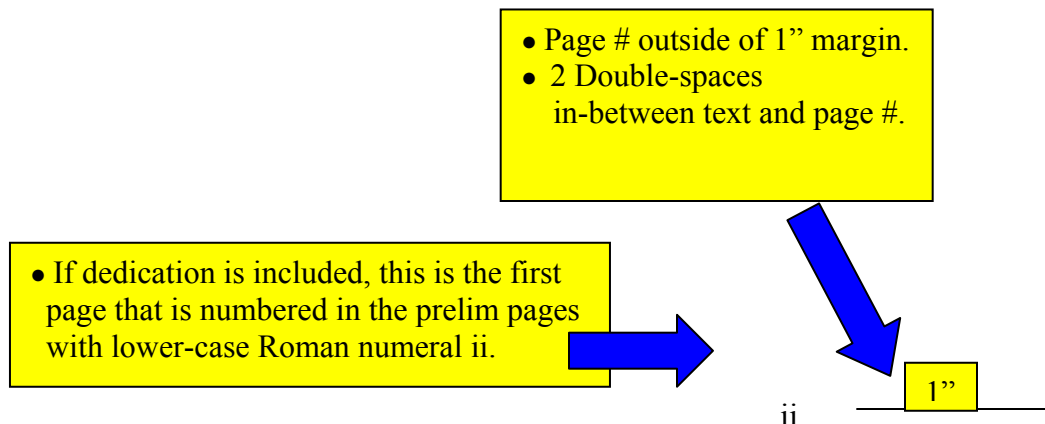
• Page # outside of 1" margin.
• 2 Double-spaces in-between text and page #.

• If dedication is included, this is the first page that is numbered in the prelim pages with lower-case Roman numeral ii.

1"

ii